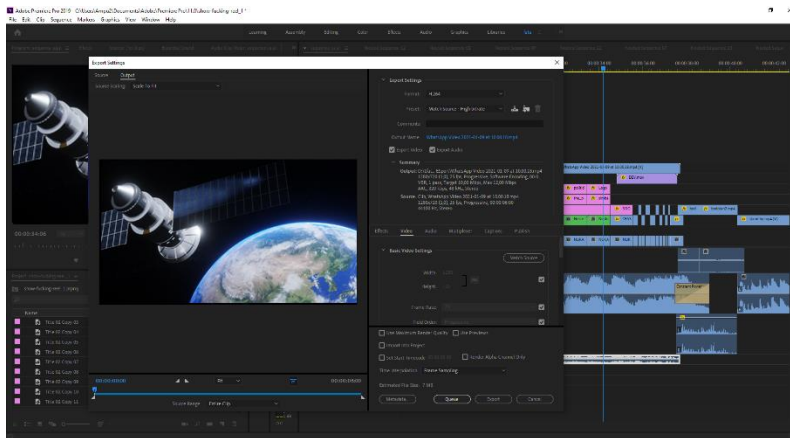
Adobe Premiere Pro 2018 - C:\Users\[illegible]\Documents\Adobe\Premiere Pro\13.0\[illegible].prproj *
File Edit Clip Sequence Markers Graphics View Window Help

Learning Assembly Editing Color Effects Audio Graphics Libraries

Export Settings

Source Output
Source Scaling: Scale To Fit

Export Settings
Format: H.264
Preset: Match Source - High bitrate
Comments:
Output Name: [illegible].mp4
Export Video Export Audio

Summary
Output: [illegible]
Source: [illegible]

Effects Video Audio Multiplexer Captions Publish

Basic Video Settings
Match Source
Width:
Height:
Frame Rate:
Field Order:

Use Maximum Render Quality Use Previews
Import into Project
Set Start Timecode Render Alpha Channel Only
Time Interpolation: Frame Sampling
Estimated File Size: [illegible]

Metadata... Queue Export Cancel

00:00:00:00
00:00:00:00
Source Range: Entire Clip

00:00:54:06

Title 02 Copy 02
Title 02 Copy 04
Title 02 Copy 05
Title 02 Copy 06
Title 02 Copy 07
Title 02 Copy 09
Title 02 Copy 10
Title 02 Copy 11
Title 02 Copy 12